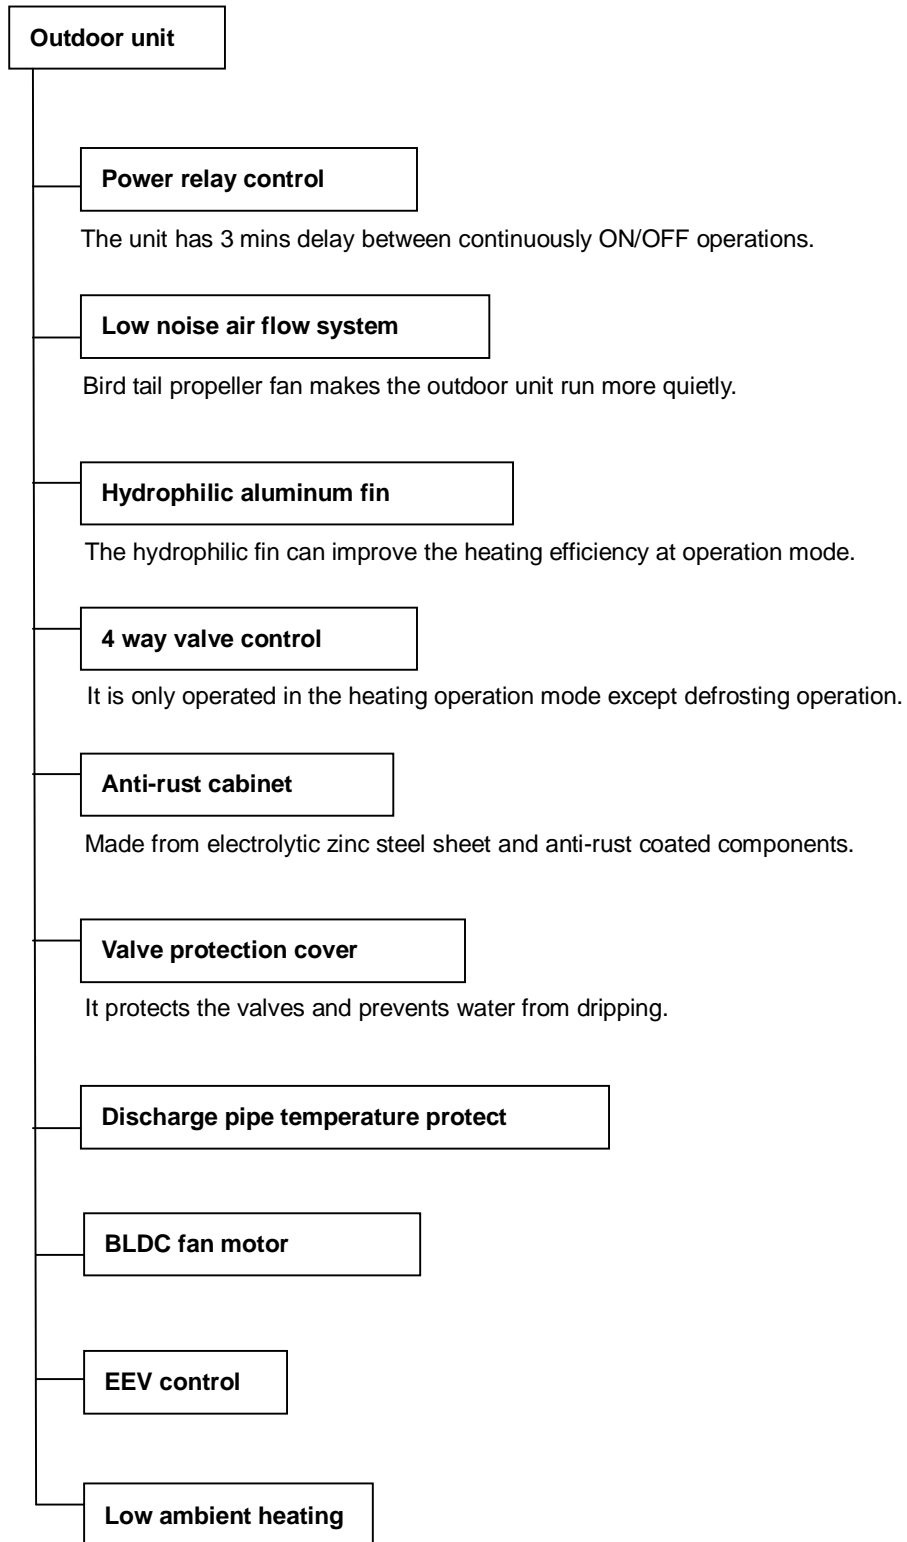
Outdoor unit

Power relay control

The unit has 3 mins delay between continuously ON/OFF operations.

Low noise air flow system

Bird tail propeller fan makes the outdoor unit run more quietly.

Hydrophilic aluminum fin

The hydrophilic fin can improve the heating efficiency at operation mode.

4 way valve control

It is only operated in the heating operation mode except defrosting operation.

Anti-rust cabinet

Made from electrolytic zinc steel sheet and anti-rust coated components.

Valve protection cover

It protects the valves and prevents water from dripping.

Discharge pipe temperature protect

BLDC fan motor

EEV control

Low ambient heating